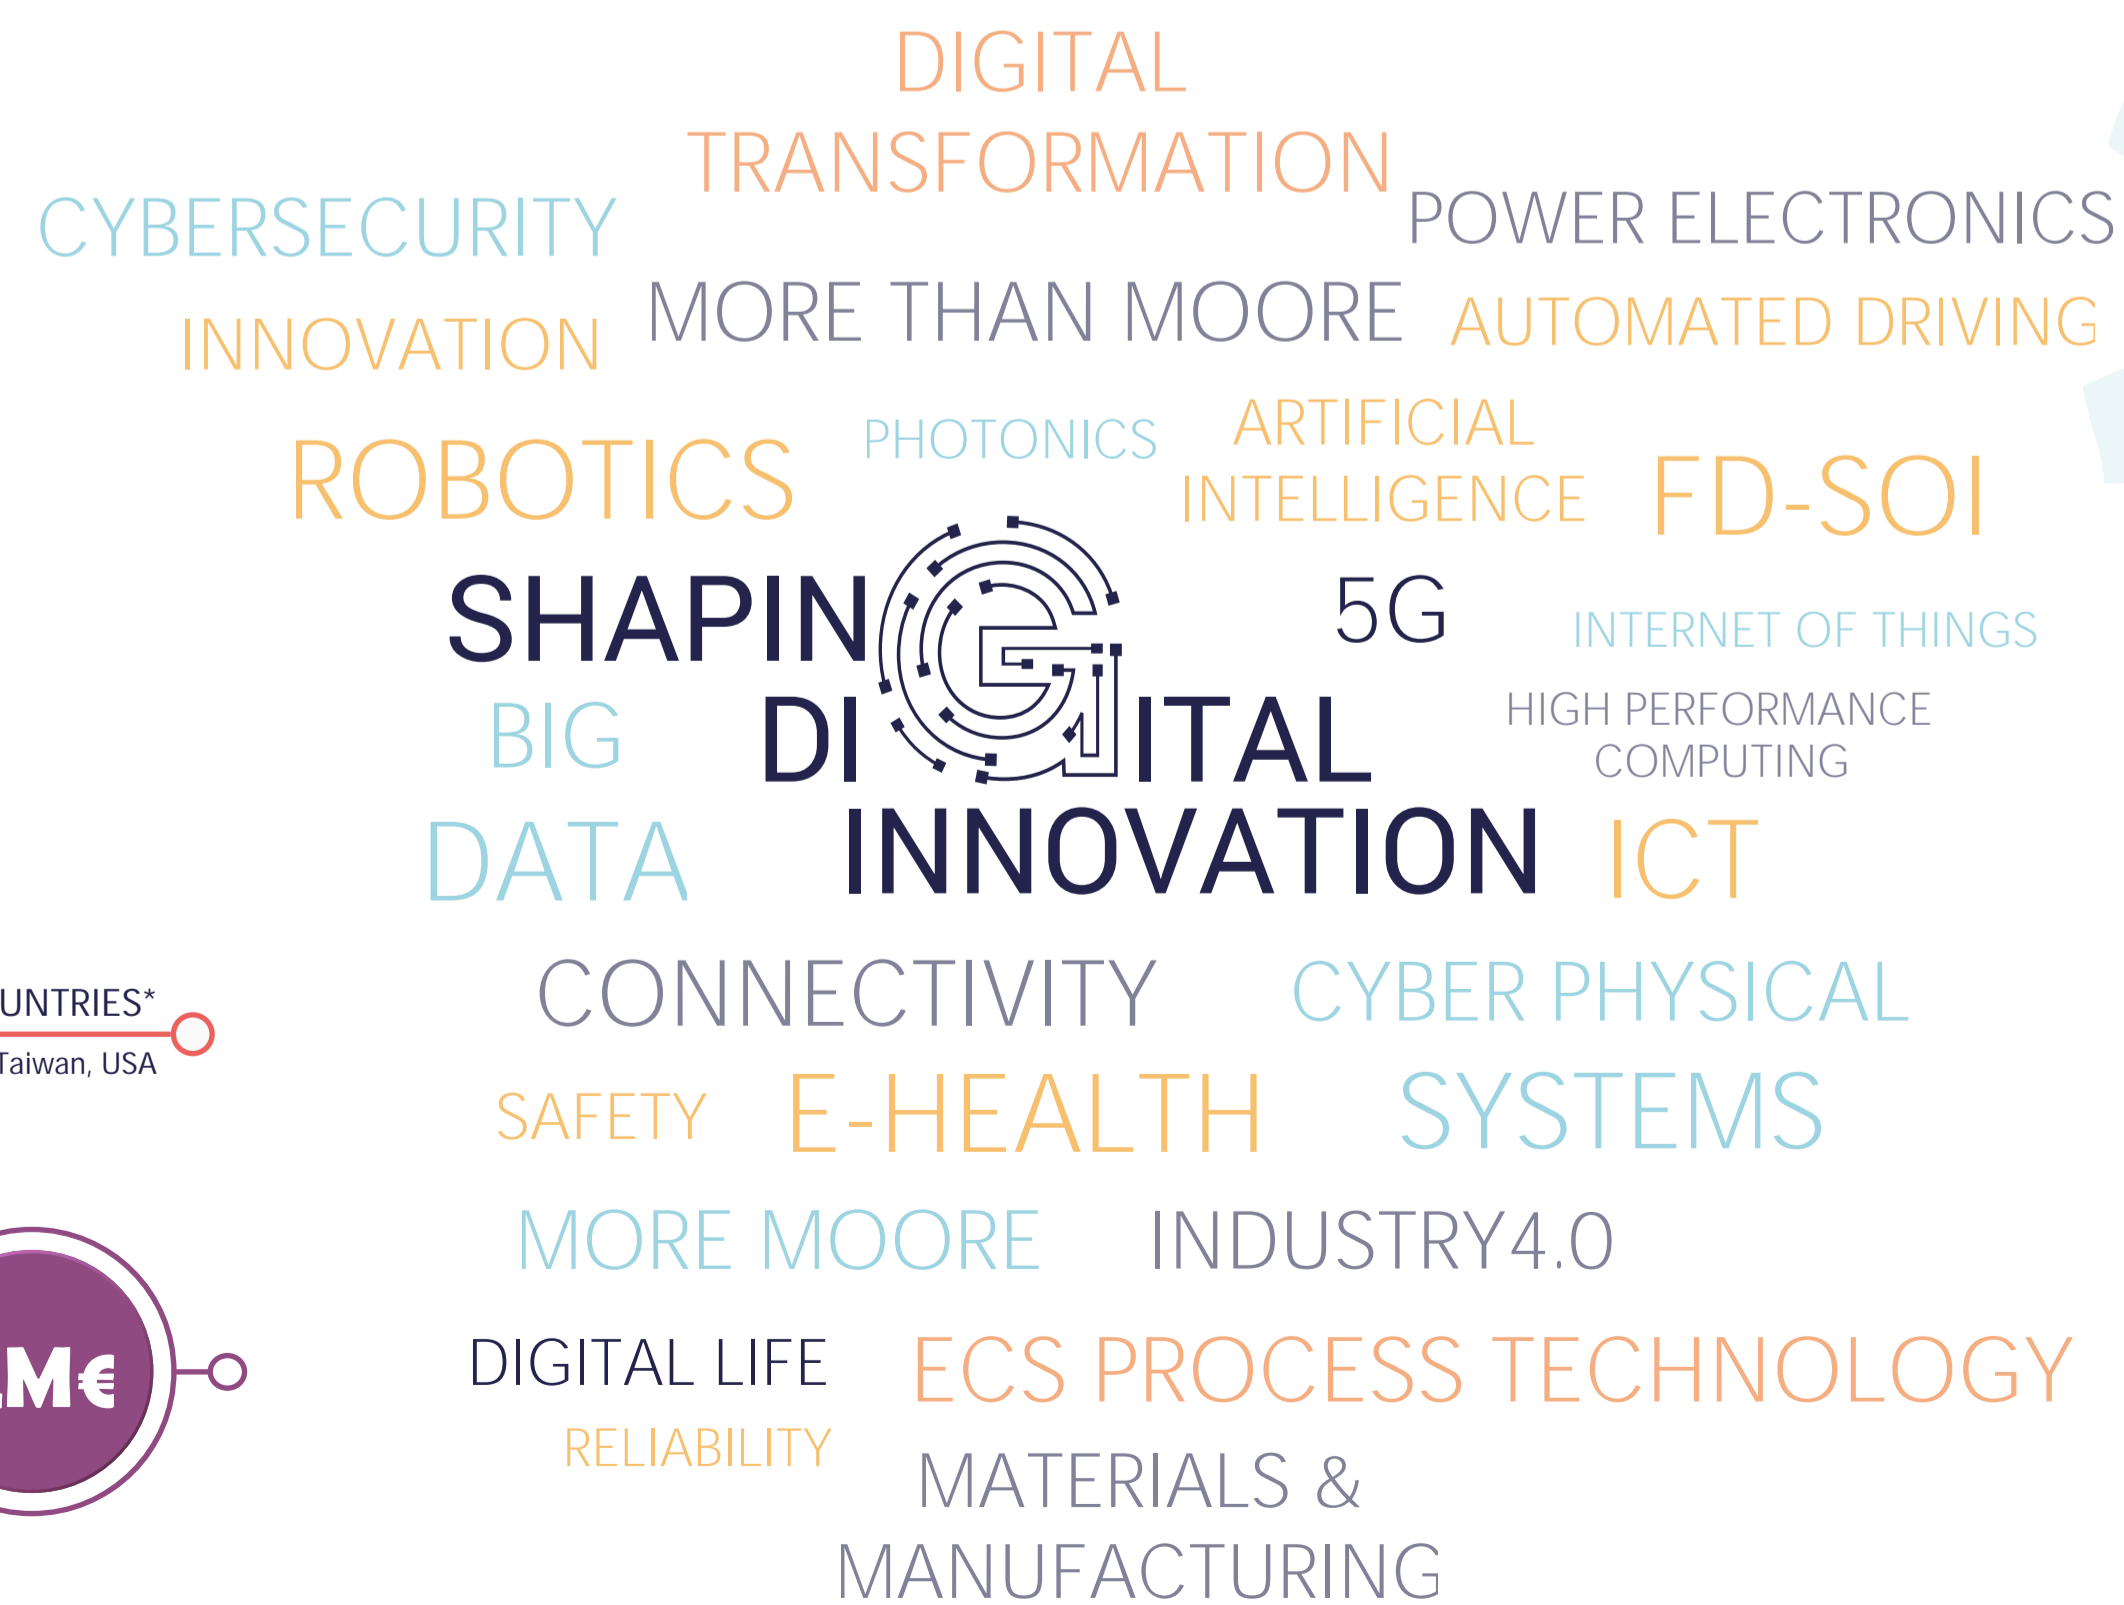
DIGITAL TRANSFORMATION

CYBERSECURITY

POWER ELECTRONICS

INNOVATION

MORE THAN MOORE

AUTOMATED DRIVING

ROBOTICS

PHOTONICS

ARTIFICIAL INTELLIGENCE

FD-SOI

SHAPING DIGITAL INNOVATION

5G

INTERNET OF THINGS

BIG DATA

HIGH PERFORMANCE COMPUTING

ICT

UNTRIES*

Taiwan, USA

CONNECTIVITY

CYBER PHYSICAL SYSTEMS

SAFETY

E-HEALTH

MORE MOORE

INDUSTRY4.0

M€

DIGITAL LIFE

ECS PROCESS TECHNOLOGY

RELIABILITY

MATERIALS & MANUFACTURING